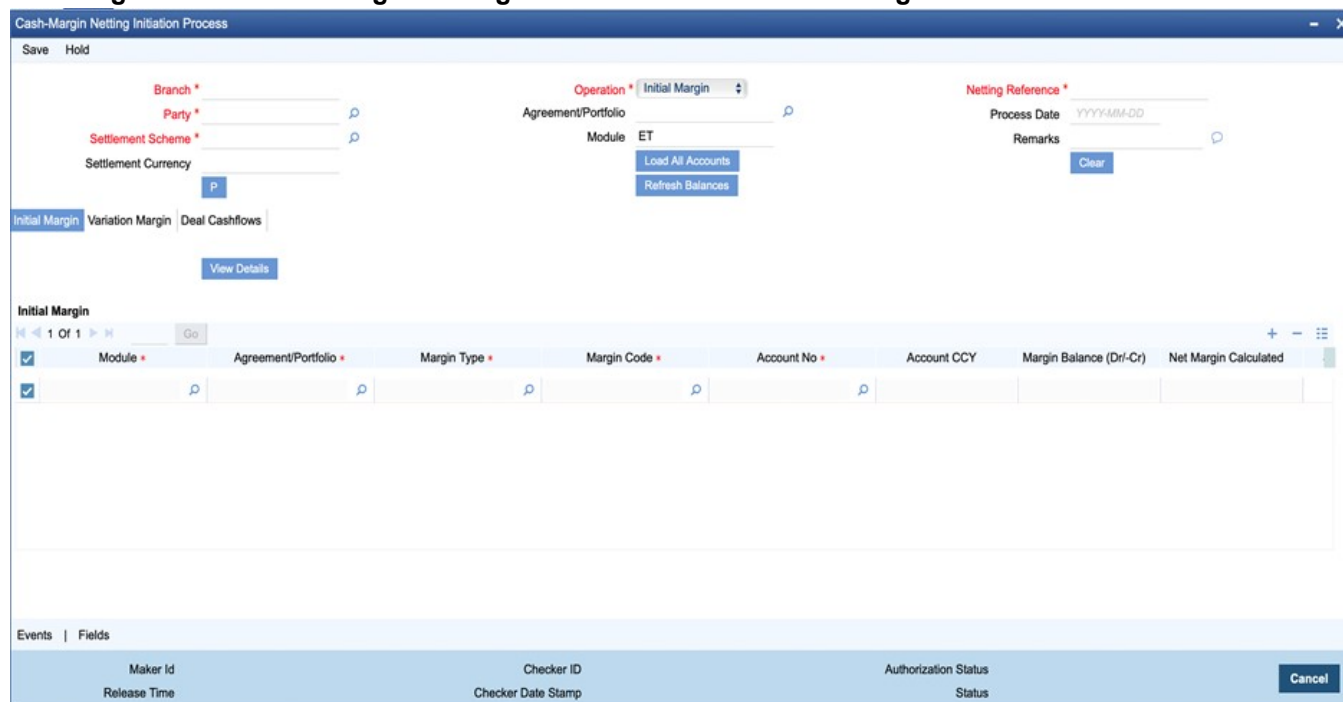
Cash-Margin Netting Initiation Process

Save Hold

Branch *
Party *
Settlement Scheme *
Settlement Currency
P

Operation * Initial Margin
Agreement/Portfolio
Module ET
Load All Accounts
Refresh Balances

Netting Reference *
Process Date YYYY-MM-DD
Remarks
Clear

Initial Margin | Variation Margin | Deal Cashflows

View Details

Initial Margin

1 Of 1 Go

| | Module * | Agreement/Portfolio * | Margin Type * | Margin Code * | Account No * | Account CCY | Margin Balance (Dr/-Cr) | Net Margin Calculated |
|---|---|---|---|---|---|---|---|---|
| | | | | | | | | |

Events | Fields

Maker Id
Release Time
Checker ID
Checker Date Stamp
Authorization Status
Status

Cancel